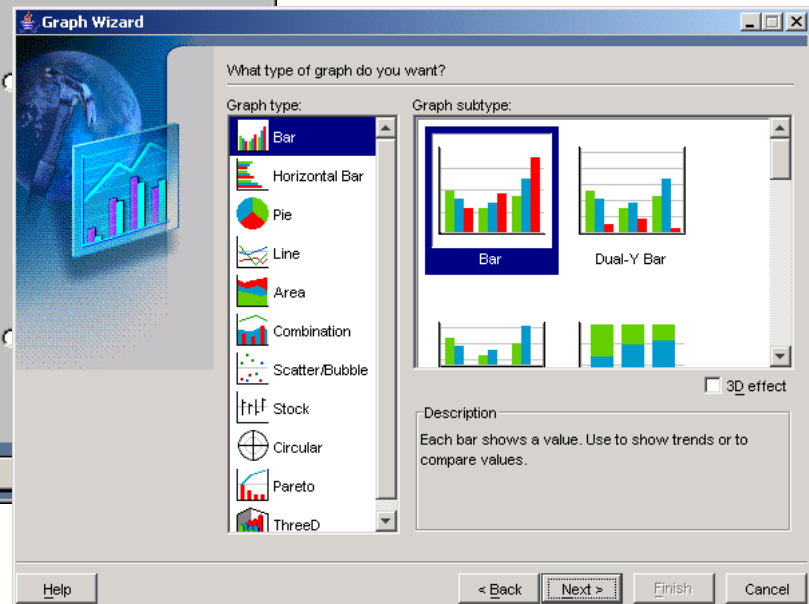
Graph Wizard

What type of graph do you want?

Graph type:

Bar
Horizontal Bar
Pie
Line
Area
Combination
Scatter/Bubble
Stock
Circular
Pareto
ThreeD

Graph subtype:

Bar
Dual-Y Bar

3D effect

Description

Each bar shows a value. Use to show trends or to compare values.

Help
< Back
Next >
Finish
Cancel